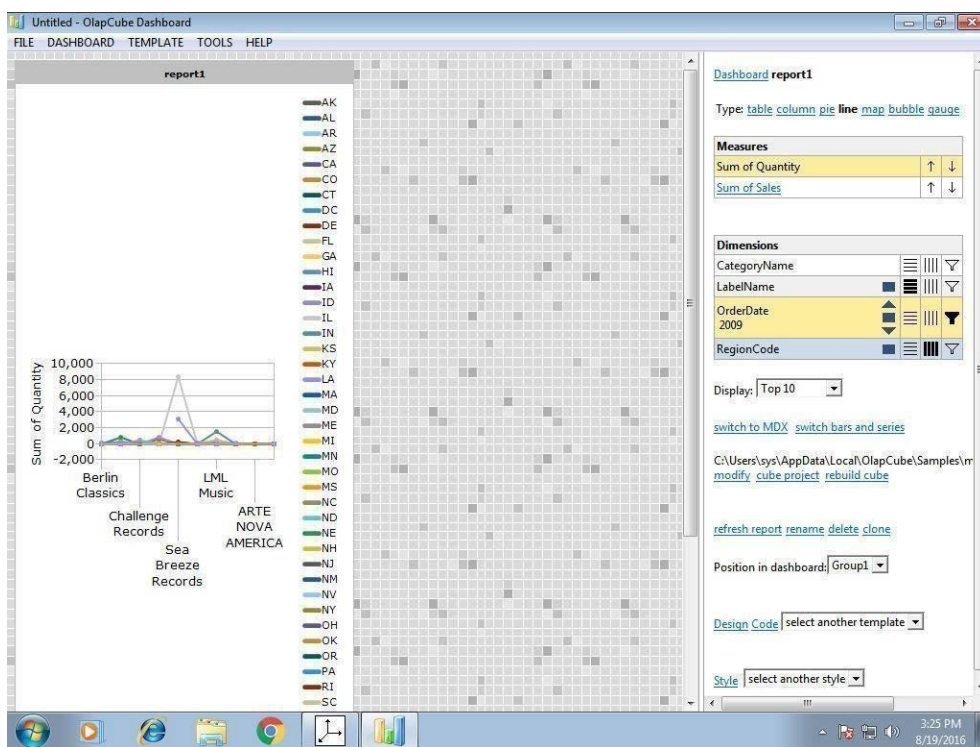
Untitled - OlapCube Dashboard

FILE DASHBOARD TEMPLATE TOOLS HELP

report1

AK
AL
AR
AZ
CA
CO
CT
DC
DE
FL
GA
HI
IA
ID
IL
IN
KS
KY
LA
MA
MD
ME
MI
MN
MO
MS
NC
ND
NE
NH
NJ
NM
NV
NY
OH
OK
OR
PA
RI
SC

Sum of Quantity

10,000
8,000
6,000
4,000
2,000
0
-2,000

Berlin Classics
Challenge Records
Sea Breeze Records
LML Music
ARTE NOVA AMERICA

Dashboard report1

Type: table column pie line map bubble gauge

| Measures | |
|---|---|
| Sum of Quantity | ↑ ↓ |
| Sum of Sales | ↑ ↓ |

| Dimensions |
|---|
| CategoryName |
| LabelName |
| OrderDate 2009 |
| RegionCode |

Display: Top 10

switch to MDX switch bars and series

C:\Users\sys\AppData\Local\OlapCube\Samples\m
modify cube project rebuild cube

refresh report rename delete clone

Position in dashboard: Group1

Design Code select another template

Style select another style

3:25 PM
8/19/2016